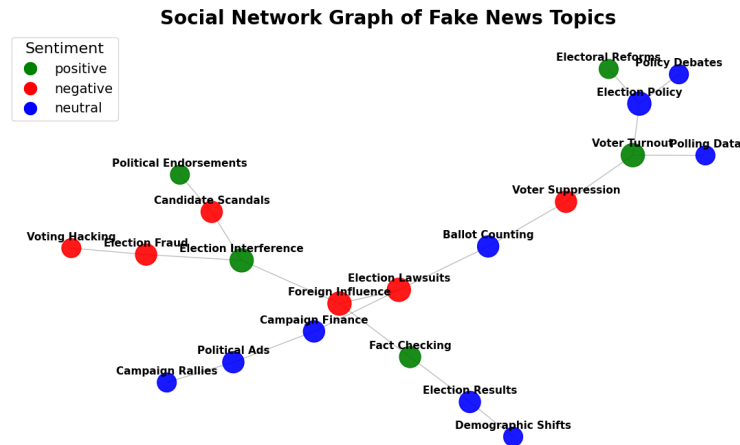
Social Network Graph of Fake News Topics

Sentiment
positive
negative
neutral

Electoral Reforms
Policy Debates
Election Policy
Voter Turnout
Polling Data
Political Endorsements
Voter Suppression
Candidate Scandals
Ballot Counting
Voting Hacking
Election Fraud
Election Interference
Election Lawsuits
Foreign Influence
Campaign Finance
Political Ads
Fact Checking
Campaign Rallies
Election Results
Demographic Shifts